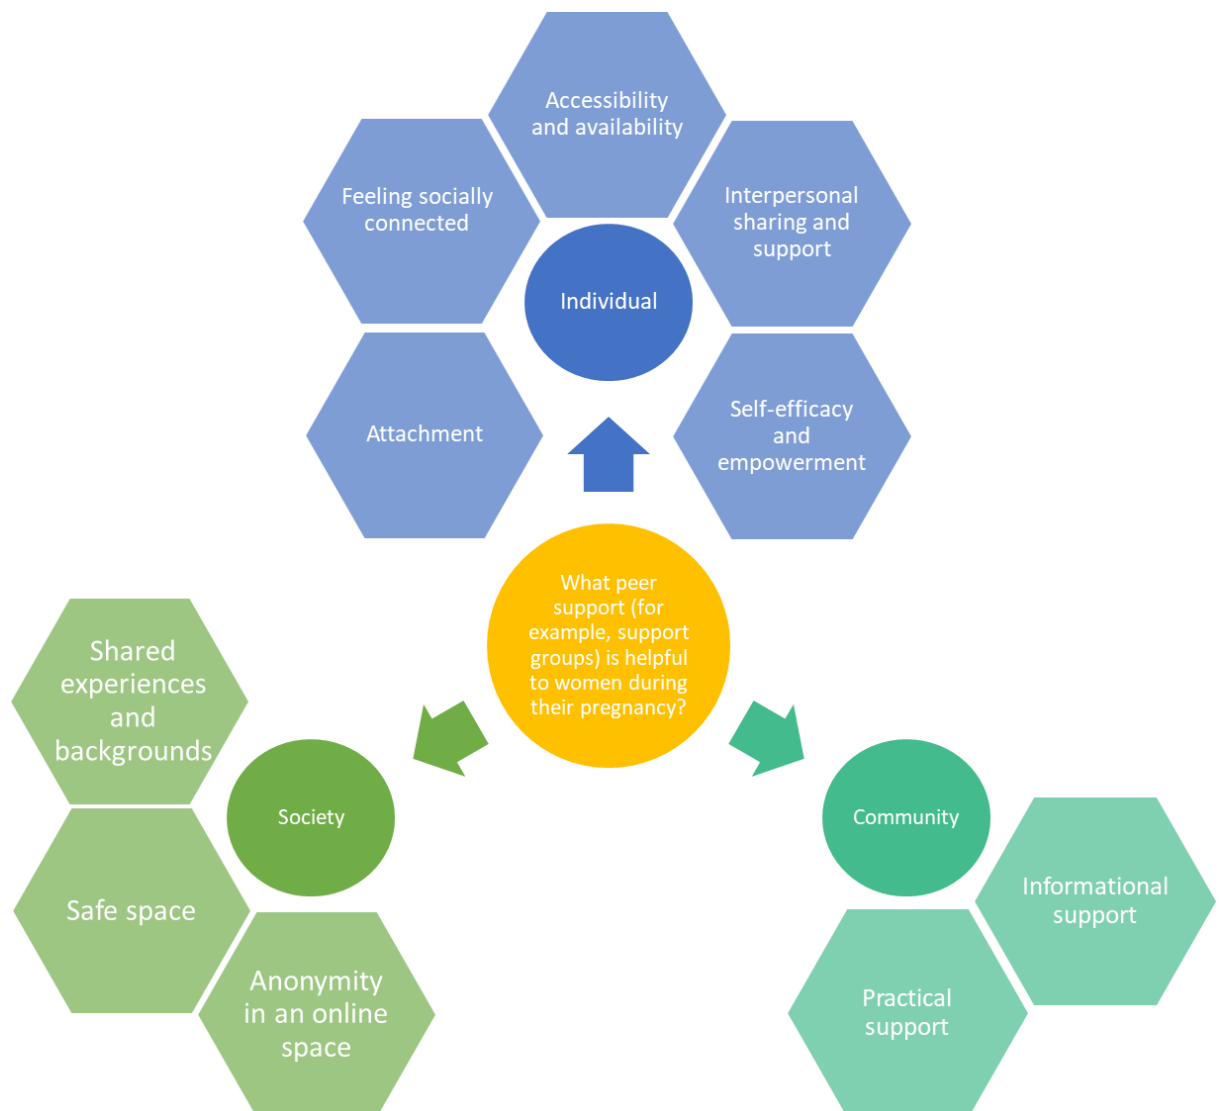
Accessibility and availability

Feeling socially connected

Interpersonal sharing and support

Individual

Attachment

Self-efficacy and empowerment

What peer support (for example, support groups) is helpful to women during their pregnancy?

Shared experiences and backgrounds

Society

Safe space

Anonymity in an online space

Community

Informational support

Practical support